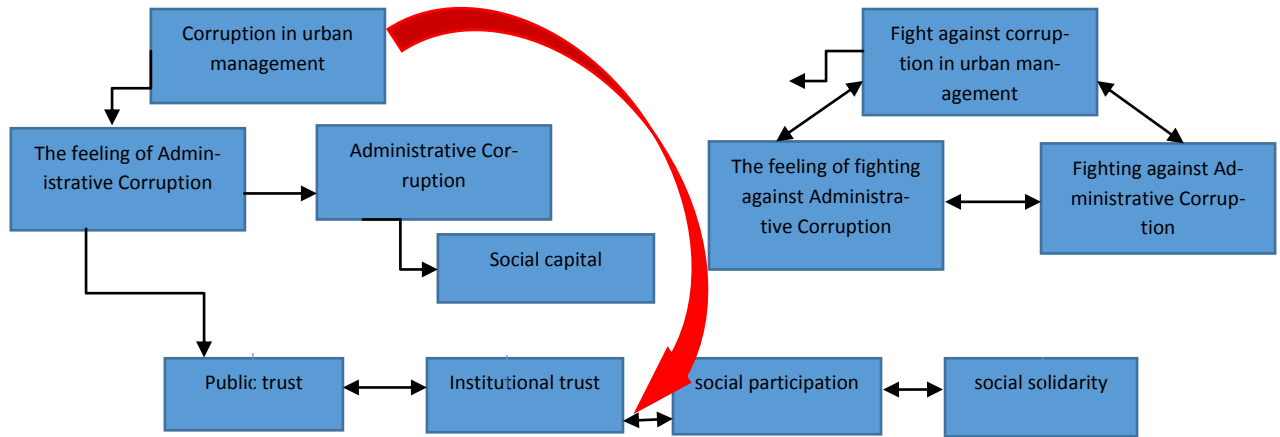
Corruption in urban management

The feeling of Administrative Corruption

Administrative Corruption

Social capital

Fight against corruption in urban management

The feeling of fighting against Administrative Corruption

Fighting against Administrative Corruption

Public trust

Institutional trust

social participation

social solidarity